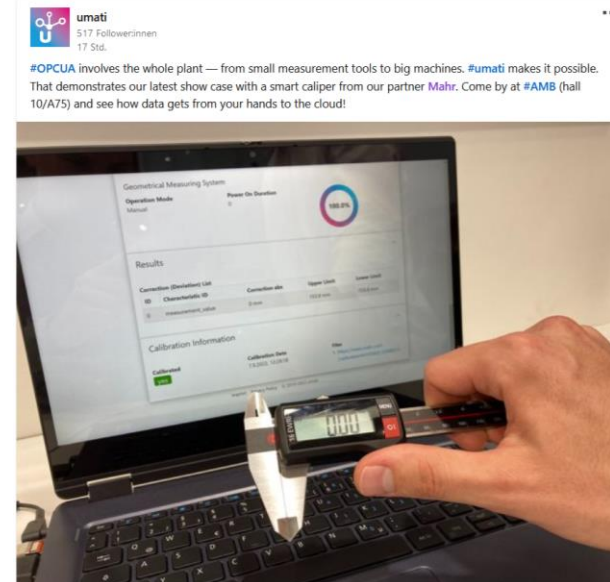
umati
517 Follower:innen
17 Std.

#OPCUA involves the whole plant — from small measurement tools to big machines. #umati makes it possible. That demonstrates our latest show case with a smart caliper from our partner Mahr. Come by at #AMB (hall 10/A75) and see how data gets from your hands to the cloud!

Geometrical Measuring System
Operation Mode
Manual
Power On Duration
0
100.0%

Results
Correction (Deviation) List
ID Characteristic ID
0 measurement_value
Correction abs
0 mm
Upper Limit
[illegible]
Lower Limit
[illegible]

Calibration Information
Calibrated
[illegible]
Calibration Date
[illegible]
Files
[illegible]

0.00